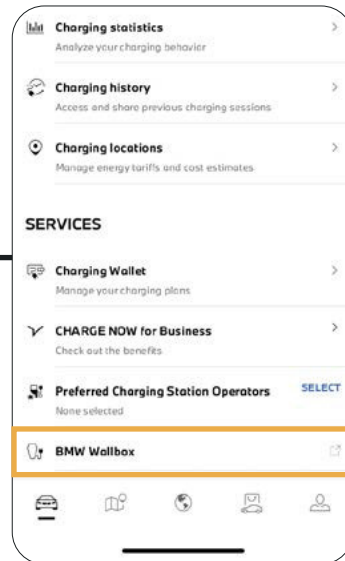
Charging statistics
Analyze your charging behavior

Charging history
Access and share previous charging sessions

Charging locations
Manage energy tariffs and cost estimates

SERVICES

Charging Wallet
Manage your charging plans

CHARGE NOW for Business
Check out the benefits

Preferred Charging Station Operators
None selected

SELECT

BMW Wallbox